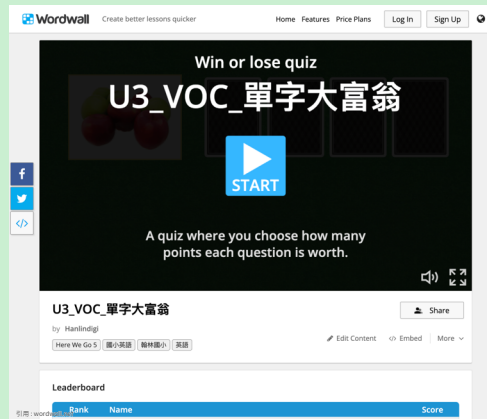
Wordwall Create better lessons quicker Home Features Price Plans Log In Sign Up

Win or lose quiz
U3_VOC_單字大富翁
START
A quiz where you choose how many points each question is worth.

U3_VOC_單字大富翁
Share
by Hanlindigi
Here We Go 5 國小英語 翰林國小 英語
Edit Content Embed More

Leaderboard
Rank Name Score
引用：wordwall.net